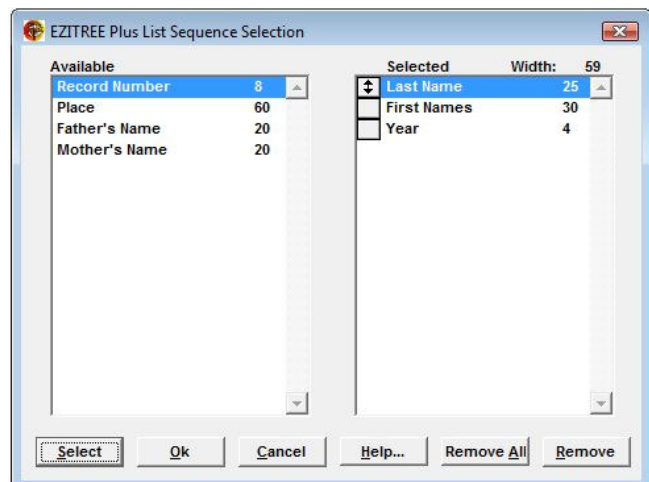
EZITREE Plus List Sequence Selection

Available

| | |
|---|---|
| Record Number | 8 |
| Place | 60 |
| Father's Name | 20 |
| Mother's Name | 20 |

Selected Width: 59

| | |
|---|---|
| Last Name | 25 |
| First Names | 30 |
| Year | 4 |

Select Ok Cancel Help... Remove All Remove